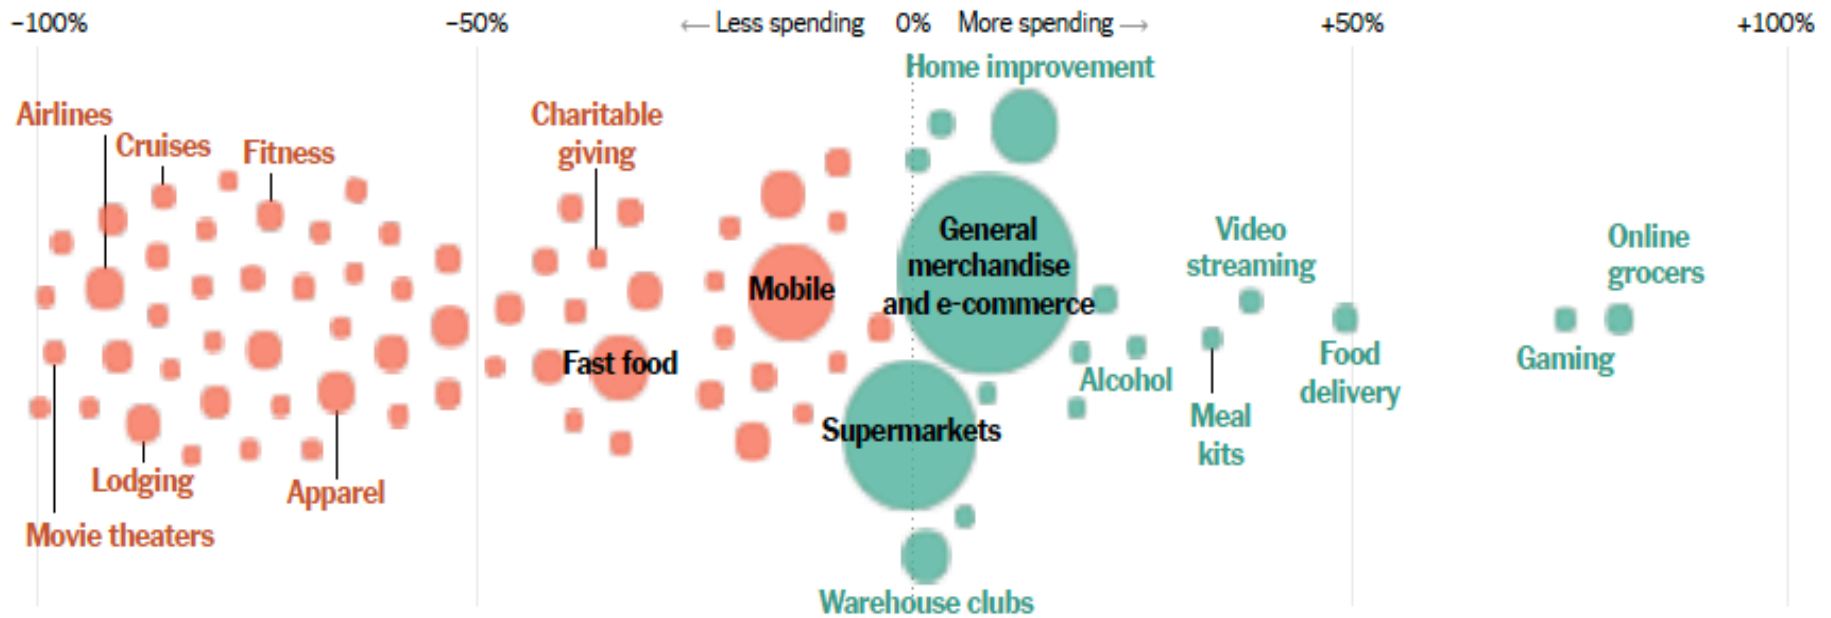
−100% −50% ← Less spending 0% More spending → +50% +100%

Home improvement

Airlines
Cruises
Fitness
Charitable giving
General merchandise and e-commerce
Video streaming
Online grocers
Mobile
Fast food
Alcohol
Food delivery
Gaming
Meal kits
Supermarkets
Lodging
Apparel
Movie theaters
Warehouse clubs